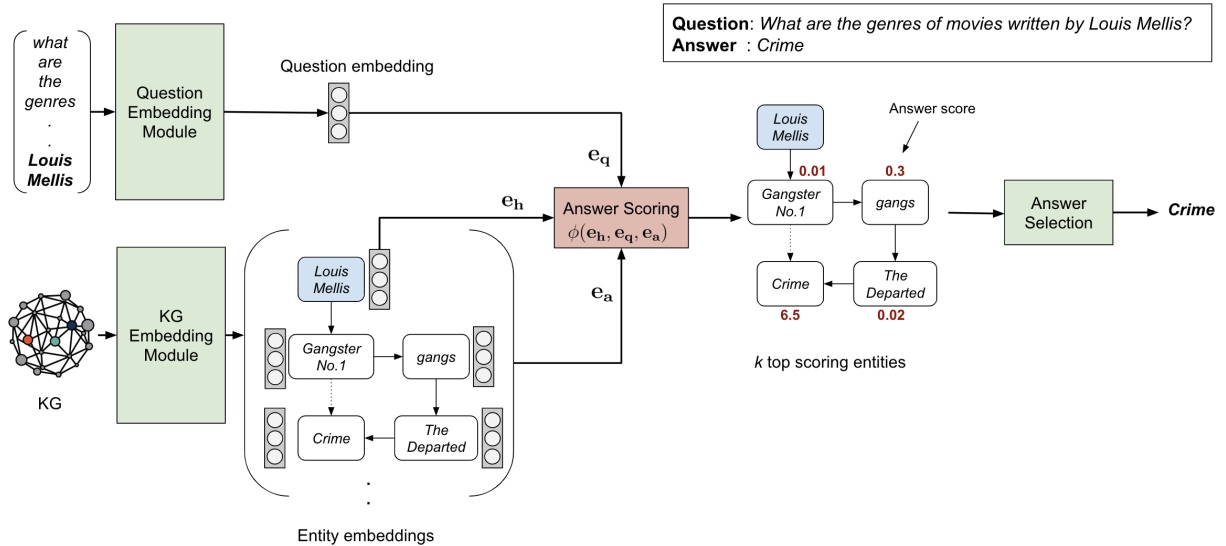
Question: What are the genres of movies written by Louis Mellis?
Answer : Crime

what are the genres . . Louis Mellis

Question Embedding Module

Question embedding

$\mathbf{e_q}$

$\mathbf{e_h}$

Answer Scoring
$\phi(\mathbf{e_h}, \mathbf{e_q}, \mathbf{e_a})$

$\mathbf{e_a}$

KG

KG Embedding Module

Louis Mellis

Gangster No.1

gangs

Crime

The Departed

. .

Entity embeddings

Answer score

Louis Mellis

0.01

0.3

Gangster No.1

gangs

Crime

The Departed

6.5

0.02

k top scoring entities

Answer Selection

Crime